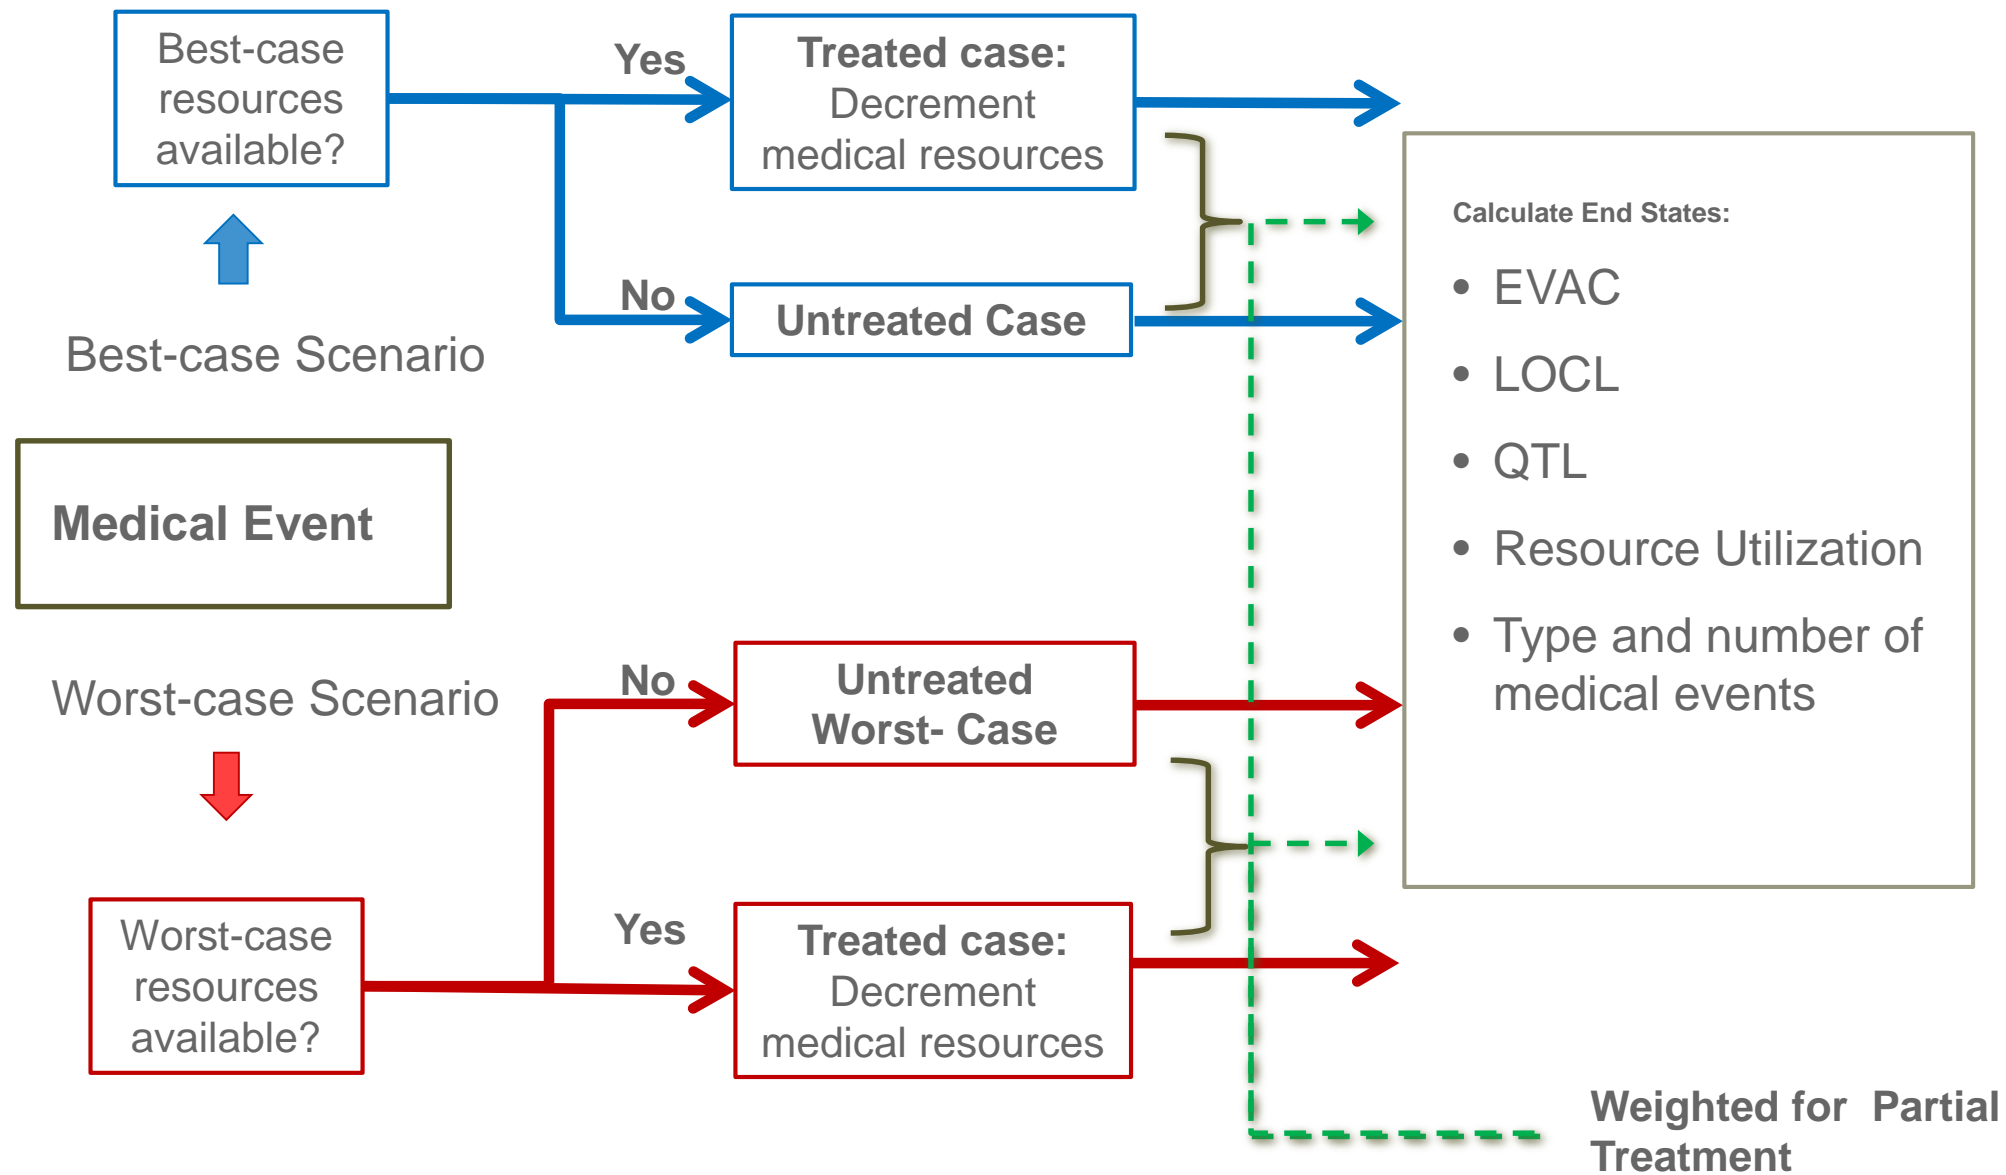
Best-case resources available?

Yes

Treated case: Decrement medical resources

No

Untreated Case

Best-case Scenario

Calculate End States:

- EVAC
- LOCL
- QTL
- Resource Utilization
- Type and number of medical events

Medical Event

Worst-case Scenario

No

Untreated Worst- Case

Worst-case resources available?

Yes

Treated case: Decrement medical resources

Weighted for Partial Treatment